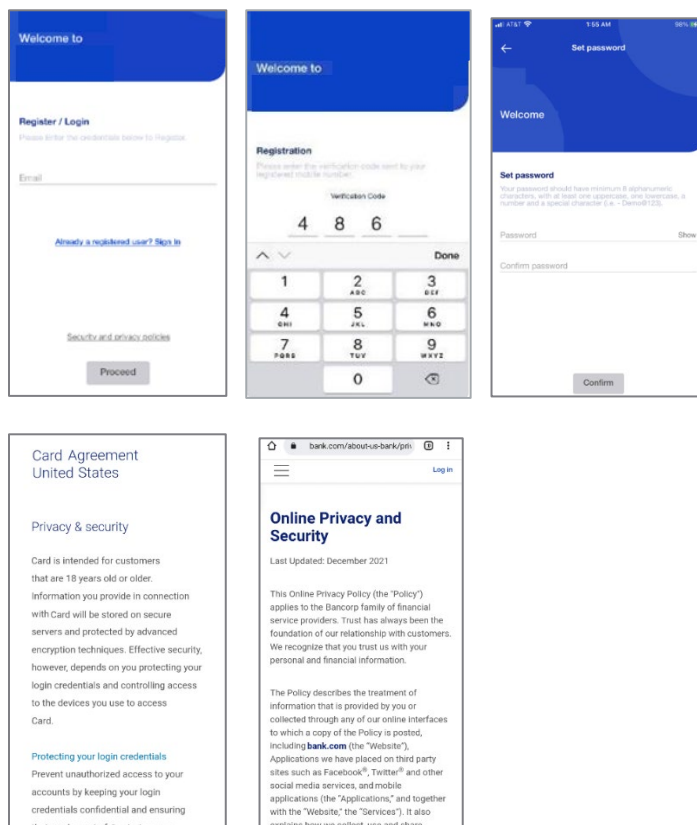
Welcome to

Register / Login

Please enter the credentials below to Register

Email

Already a registered user? Sign in

Security and privacy policies

Proceed

Welcome to

Registration

Please enter the verification code sent to your registered mobile number.

Verification Code

4 8 6

Done

1
2 ABC
3 DEF
4 GHI
5 JKL
6 MNO
7 PQRS
8 TUV
9 WXYZ
0

AT&T 1:55 AM 98%

Set password

Welcome

Set password

Your password should have minimum 8 alphanumeric characters, with at least one uppercase, one lowercase, a number and a special character (i.e. – Demo@123).

Password Show

Confirm password

Confirm

Card Agreement
United States

Privacy & security

Card is intended for customers that are 18 years old or older. Information you provide in connection with Card will be stored on secure servers and protected by advanced encryption techniques. Effective security, however, depends on you protecting your login credentials and controlling access to the devices you use to access Card.

Protecting your login credentials

Prevent unauthorized access to your accounts by keeping your login credentials confidential and ensuring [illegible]

bank.com/about-us-bank/priv

Log in

Online Privacy and Security

Last Updated: December 2021

This Online Privacy Policy (the "Policy") applies to the Bancorp family of financial service providers. Trust has always been the foundation of our relationship with customers. We recognize that you trust us with your personal and financial information.

The Policy describes the treatment of information that is provided by you or collected through any of our online interfaces to which a copy of the Policy is posted, including bank.com (the "Website"), Applications we have placed on third party sites such as Facebook®, Twitter® and other social media services, and mobile applications (the "Applications," and together with the "Website," the "Services"). It also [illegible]